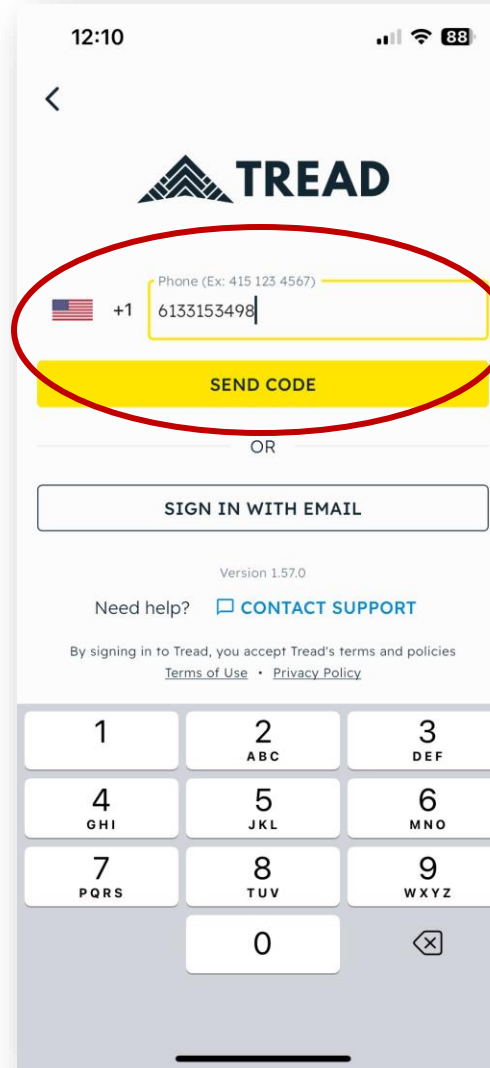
12:10

88

<

TREAD

Phone (Ex: 415 123 4567)

+1 6133153498

SEND CODE

OR

SIGN IN WITH EMAIL

Version 1.57.0

Need help? CONTACT SUPPORT

By signing in to Tread, you accept Tread's terms and policies
Terms of Use • Privacy Policy

| 1 | 2 ABC | 3 DEF |
|---|---|---|
| 4 GHI | 5 JKL | 6 MNO |
| 7 PQRS | 8 TUV | 9 WXYZ |
| | 0 | |